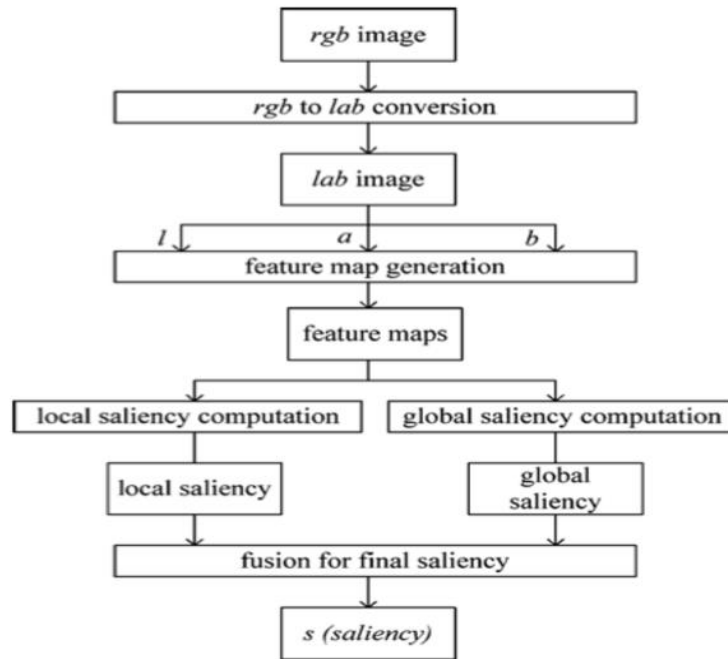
rgb image

rgb to lab conversion

lab image

l

a

b

feature map generation

feature maps

local saliency computation

global saliency computation

local saliency

global saliency

fusion for final saliency

s (saliency)